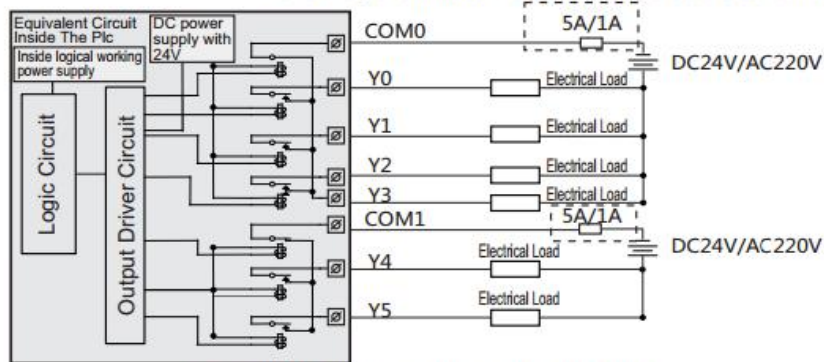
Equivalent Circuit Inside The Plc
DC power supply with 24V
Inside logical working power supply
Logic Circuit
Output Driver Circuit
COM0
5A/1A
DC24V/AC220V
Y0
Electrical Load
Y1
Electrical Load
Y2
Electrical Load
Y3
Electrical Load
COM1
5A/1A
DC24V/AC220V
Y4
Electrical Load
Y5
Electrical Load